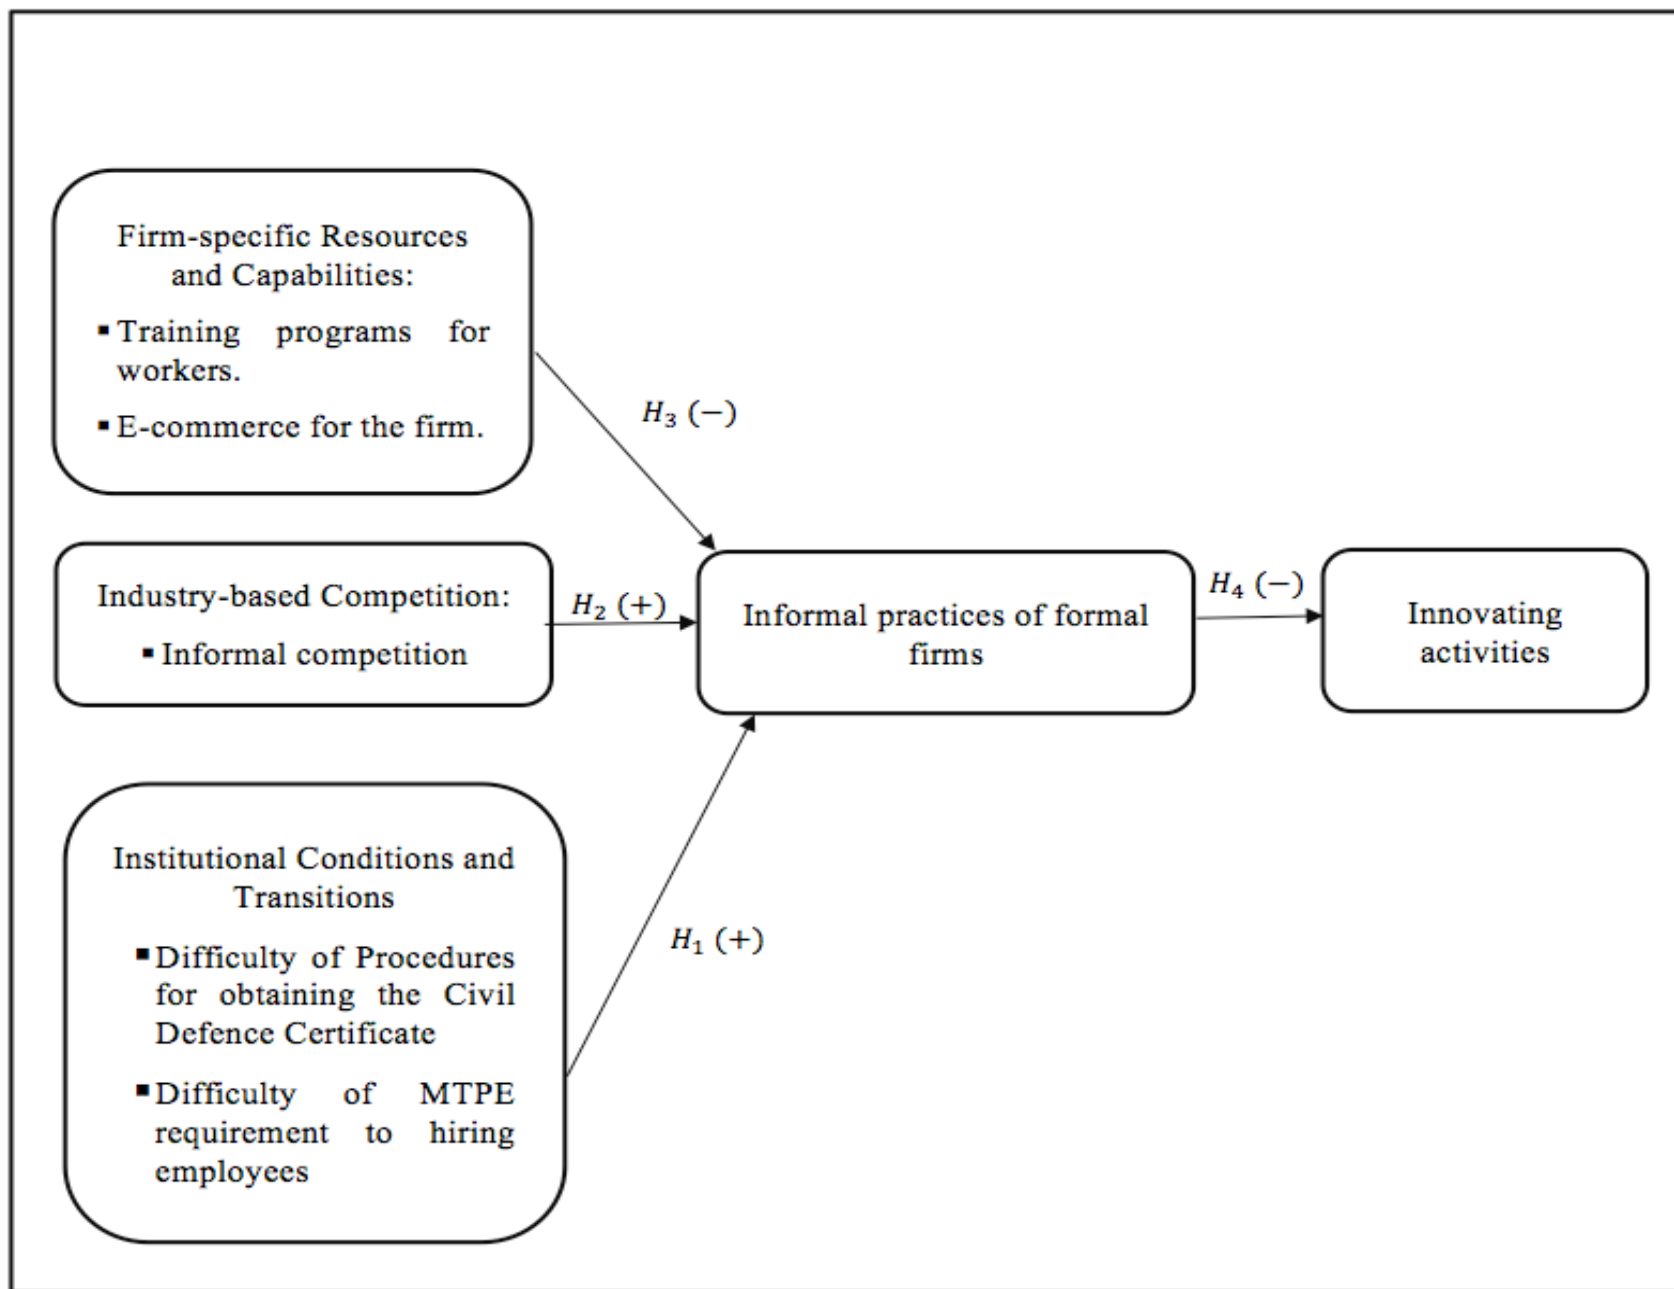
Firm-specific Resources and Capabilities:

▪ Training programs for workers.

▪ E-commerce for the firm.

$H_3$ (−)

Industry-based Competition:

▪ Informal competition

$H_2$ (+)

Informal practices of formal firms

$H_4$ (−)

Innovating activities

Institutional Conditions and Transitions

▪ Difficulty of Procedures for obtaining the Civil Defence Certificate

▪ Difficulty of MTPE requirement to hiring employees

$H_1$ (+)